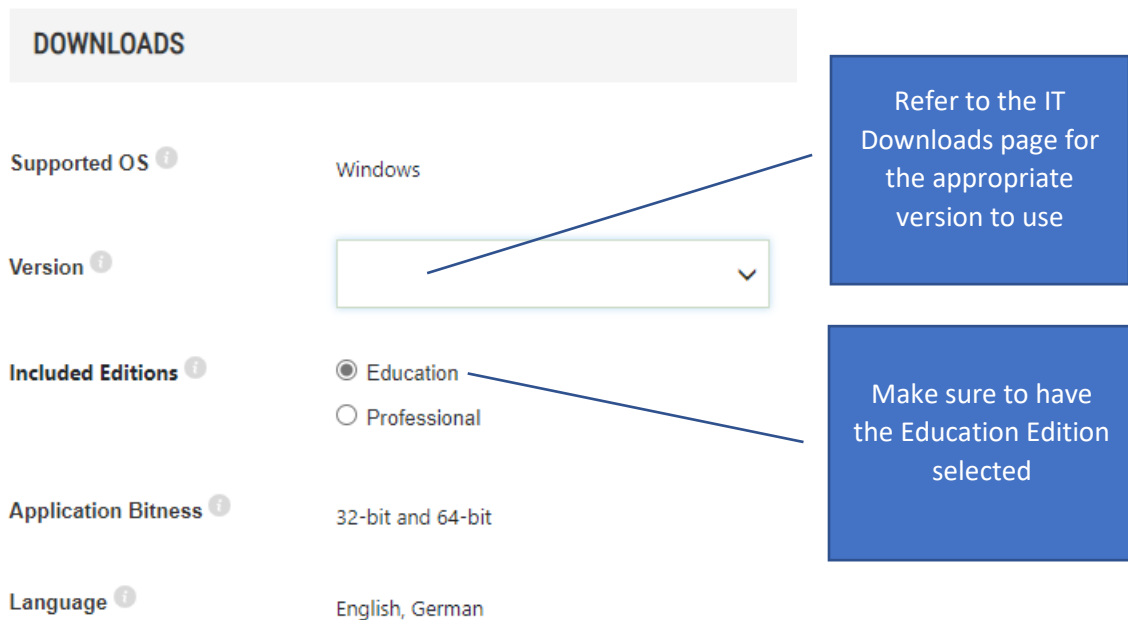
DOWNLOADS

Supported OS
Windows

Version

Included Editions
Education
Professional

Application Bitness
32-bit and 64-bit

Language
English, German

Refer to the IT Downloads page for the appropriate version to use

Make sure to have the Education Edition selected